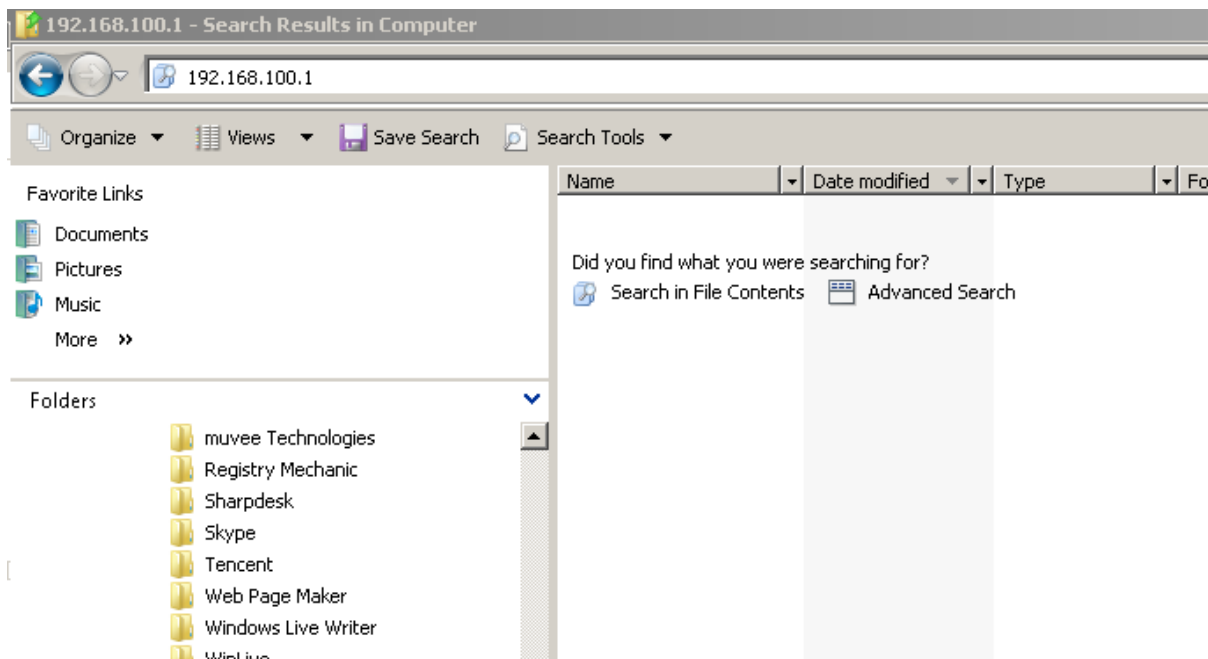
192.168.100.1 - Search Results in Computer

192.168.100.1

Organize ▾ Views ▾ Save Search Search Tools ▾

Favorite Links

Documents

Pictures

Music

More »

Folders

muvee Technologies

Registry Mechanic

Sharpdesk

Skype

Tencent

Web Page Maker

Windows Live Writer

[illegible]

| Name | Date modified | Type | Fo |
|---|---|---|---|

Did you find what you were searching for?

Search in File Contents Advanced Search